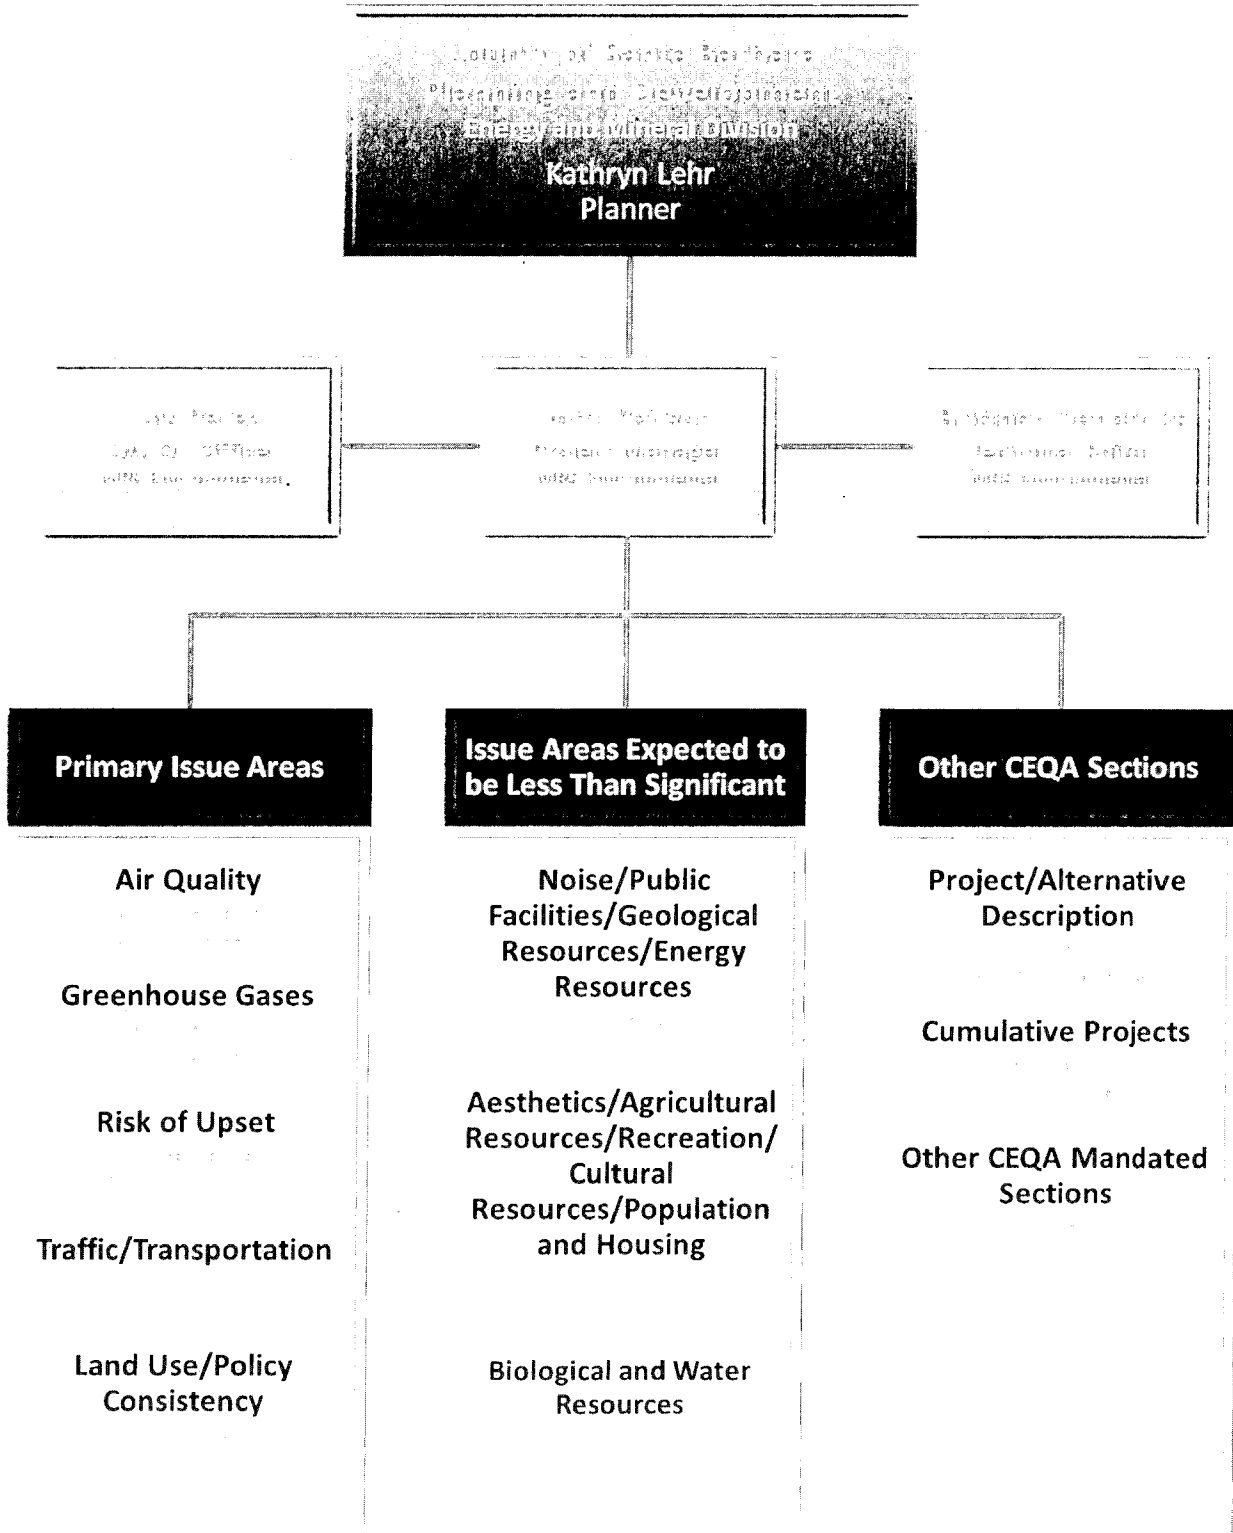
County of Santa Barbara
Planning and Development
Energy and Mineral Division
Kathryn Lehr
Planner

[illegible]

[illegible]

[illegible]

Primary Issue Areas

Air Quality

Greenhouse Gases

Risk of Upset

Traffic/Transportation

Land Use/Policy Consistency

Issue Areas Expected to be Less Than Significant

Noise/Public Facilities/Geological Resources/Energy Resources

Aesthetics/Agricultural Resources/Recreation/ Cultural Resources/Population and Housing

Biological and Water Resources

Other CEQA Sections

Project/Alternative Description

Cumulative Projects

Other CEQA Mandated Sections